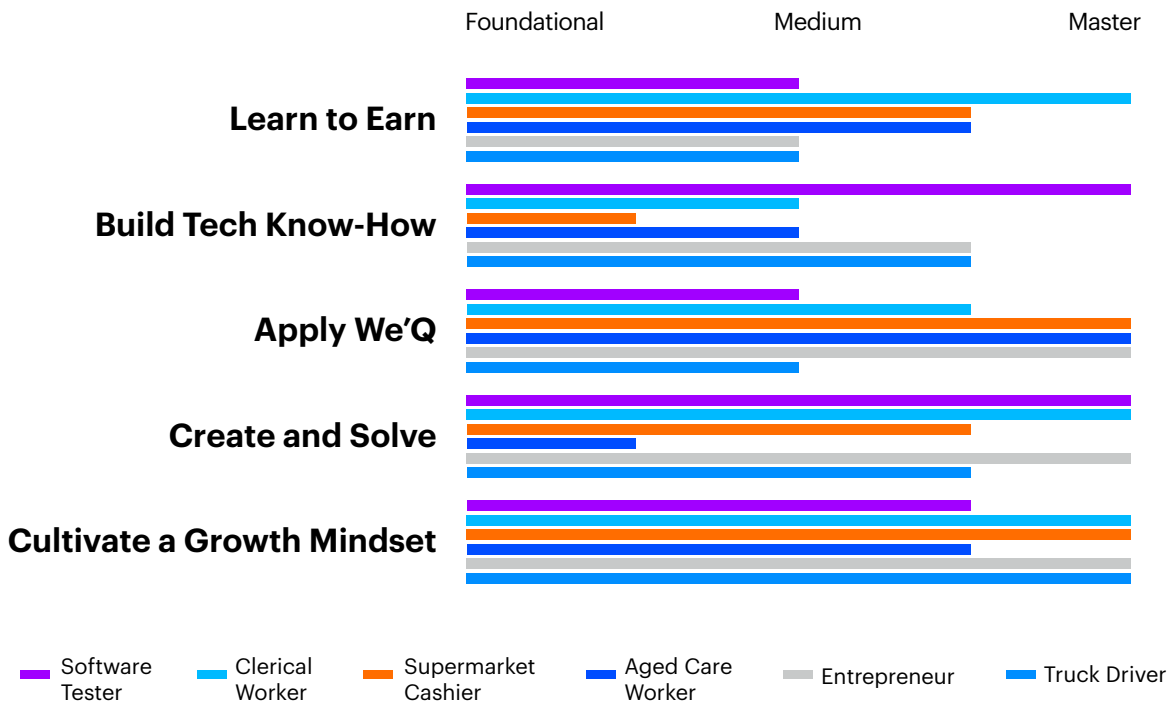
Foundational
Medium
Master

Learn to Earn

Build Tech Know-How

Apply We’Q

Create and Solve

Cultivate a Growth Mindset

Software Tester
Clerical Worker
Supermarket Cashier
Aged Care Worker
Entrepreneur
Truck Driver